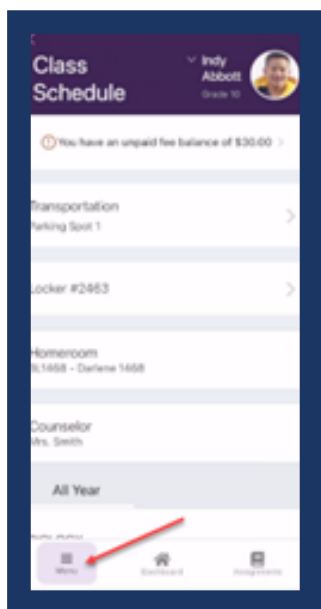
Class Schedule

Indy Abbott
Grade 10

You have an unpaid fee balance of $30.00

Transportation
Parking Spot 1

Locker #2463

Homeroom
B.1468 - Darlene 1468

Counselor
Mrs. Smith

All Year

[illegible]

Menu

Dashboard

Assignments